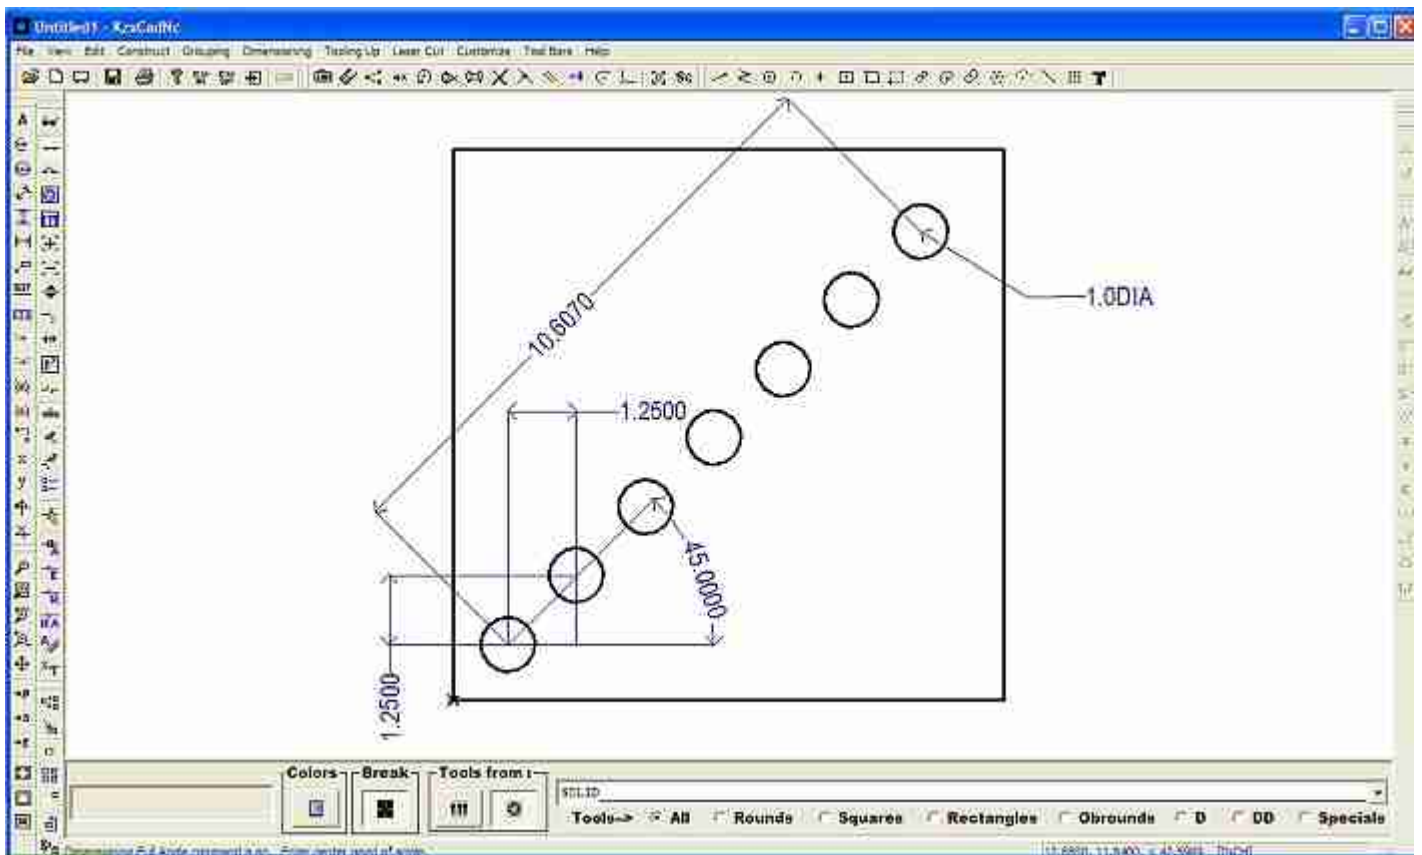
Untitled1 - KzaCadNc

File View Edit Construct Grouping Dimensioning Tooling Up Laser Cut Customize Tool Bars Help

10.6070

1.0DIA

1.2500

45.0000

1.2500

Colors Break Tools from

SOLID

Tools--> All Rounds Squares Rectangles Obrounds D DD Specials

Dimensioning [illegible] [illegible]